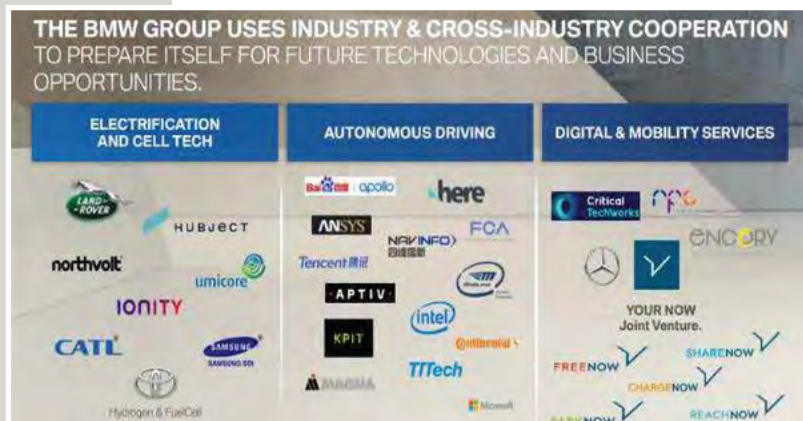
THE BMW GROUP USES INDUSTRY & CROSS-INDUSTRY COOPERATION TO PREPARE ITSELF FOR FUTURE TECHNOLOGIES AND BUSINESS OPPORTUNITIES.

ELECTRIFICATION AND CELL TECH

LAND ROVER
HUBJECT
northvolt
umicore
IONITY
CATL
SAMSUNG SAMSUNG SDI
Hydrogen & FuelCell

AUTONOMOUS DRIVING

Bai 百度 apollo
here
ANSYS
FCA
NAVINFO 四维图新
Tencent 腾讯
Mobileye
APTIV
intel
KPIT
Continental
TTTech
MAGNA
Microsoft

DIGITAL & MOBILITY SERVICES

Critical TechWorks
rpc
ENCORY
YOUR NOW Joint Venture.
FREENOW
SHARENOW
CHARGENOW
PARKNOW
REACHNOW